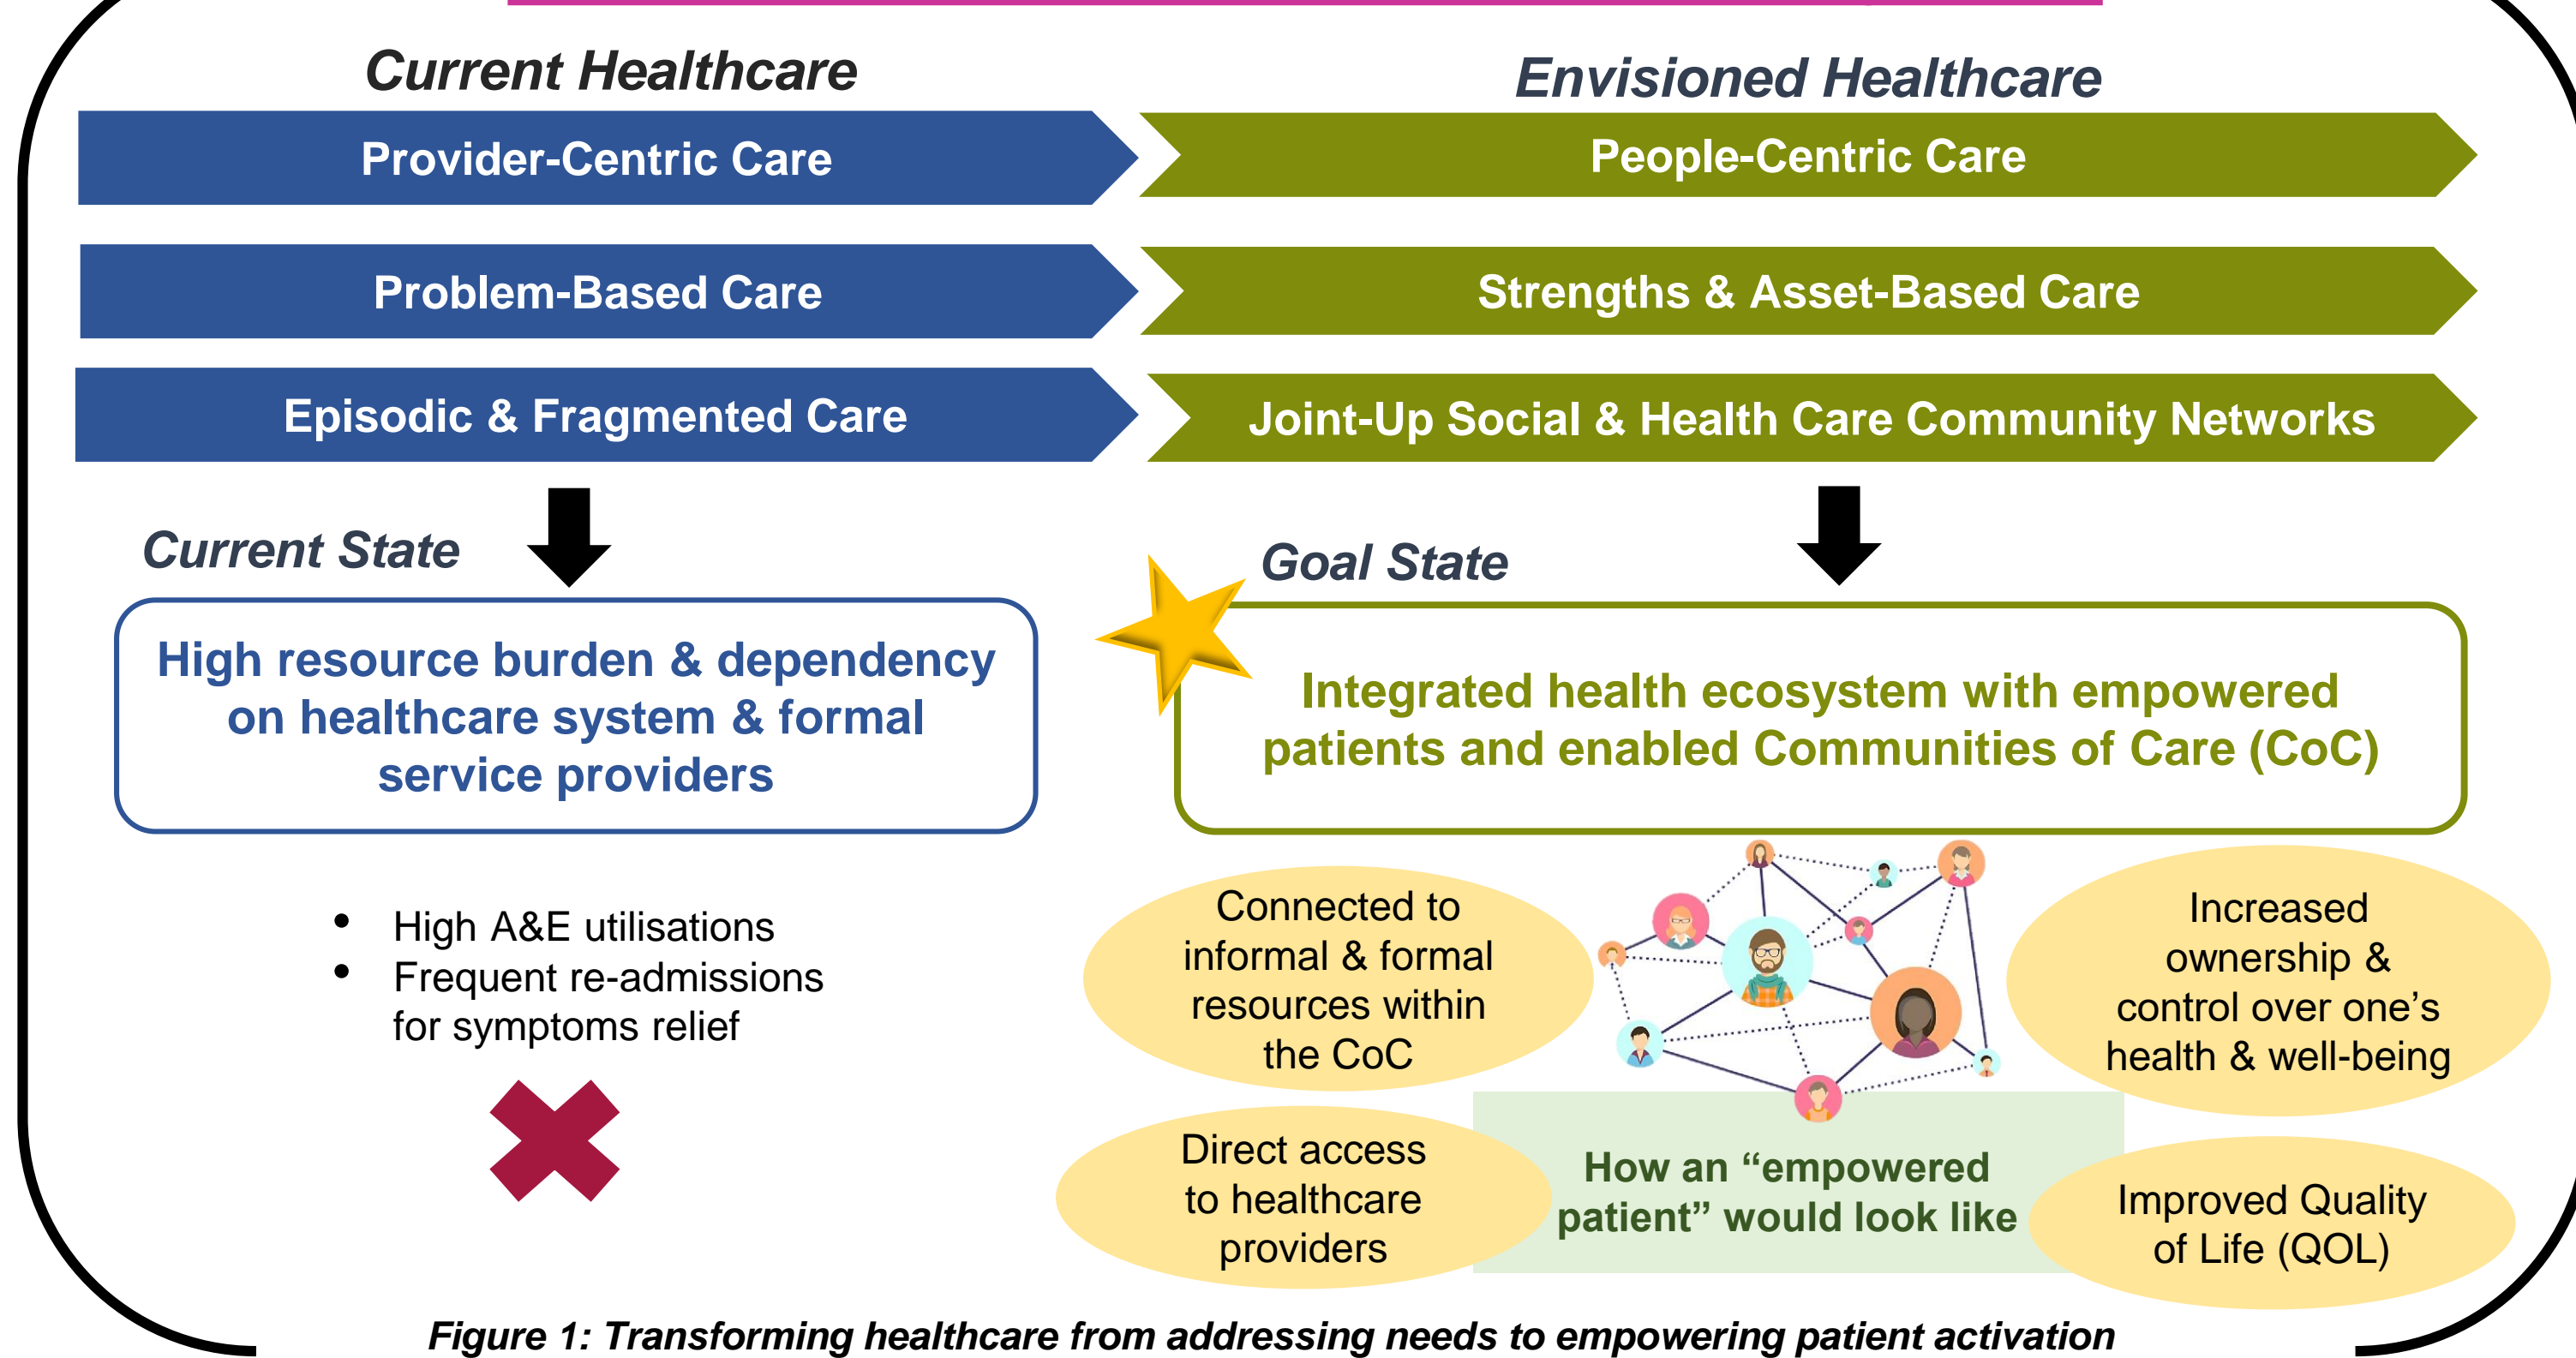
Current Healthcare

Envisioned Healthcare

Provider-Centric Care

People-Centric Care

Problem-Based Care

Strengths & Asset-Based Care

Episodic & Fragmented Care

Joint-Up Social & Health Care Community Networks

Current State

Goal State

High resource burden & dependency on healthcare system & formal service providers

Integrated health ecosystem with empowered patients and enabled Communities of Care (CoC)

• High A&E utilisations
• Frequent re-admissions for symptoms relief

Connected to informal & formal resources within the CoC

Increased ownership & control over one's health & well-being

Direct access to healthcare providers

How an "empowered patient" would look like

Improved Quality of Life (QOL)

Figure 1: Transforming healthcare from addressing needs to empowering patient activation